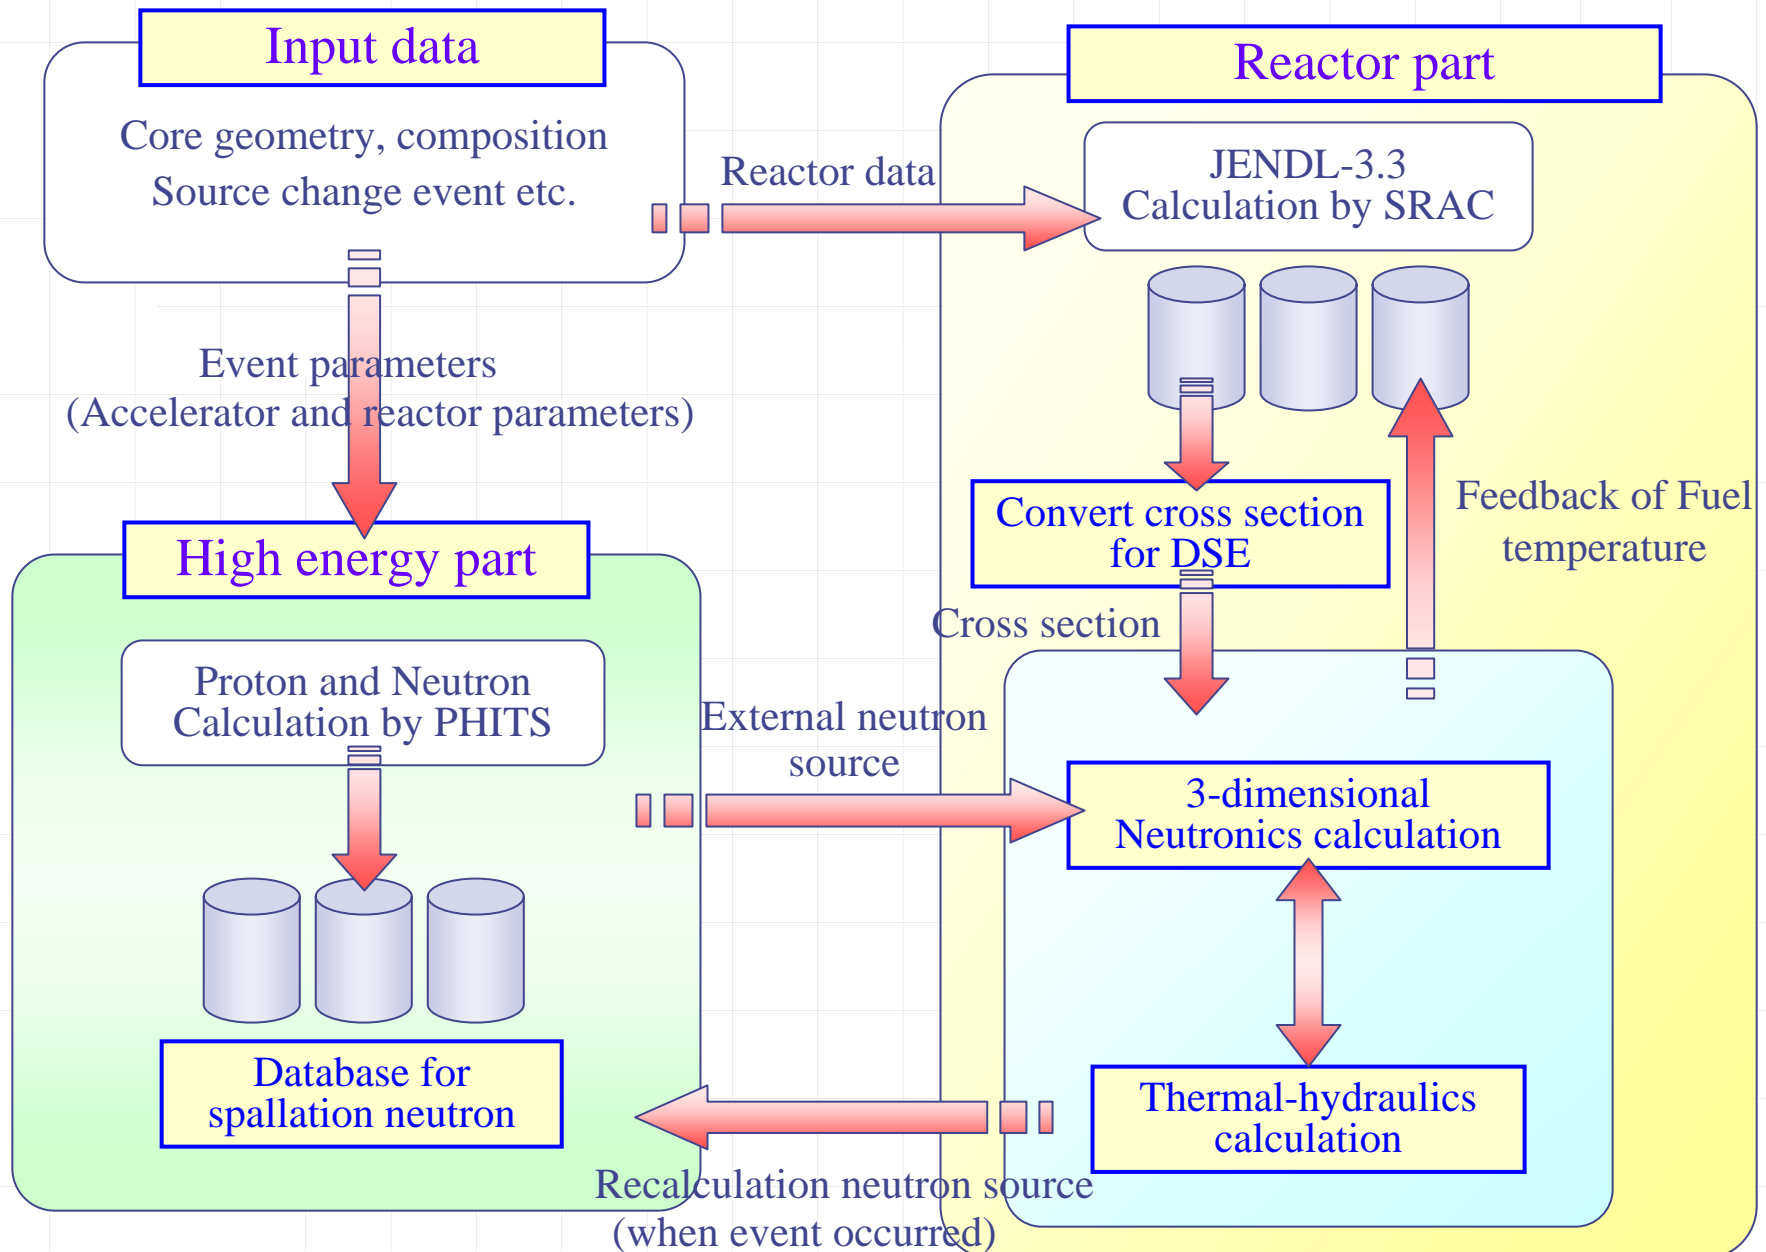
Input data

Core geometry, composition
Source change event etc.

Reactor data

Reactor part

JENDL-3.3
Calculation by SRAC

Event parameters
(Accelerator and reactor parameters)

High energy part

Convert cross section for DSE

Feedback of Fuel temperature

Cross section

Proton and Neutron
Calculation by PHITS

External neutron source

3-dimensional
Neutronics calculation

Database for spallation neutron

Thermal-hydraulics calculation

Recalculation neutron source
(when event occurred)